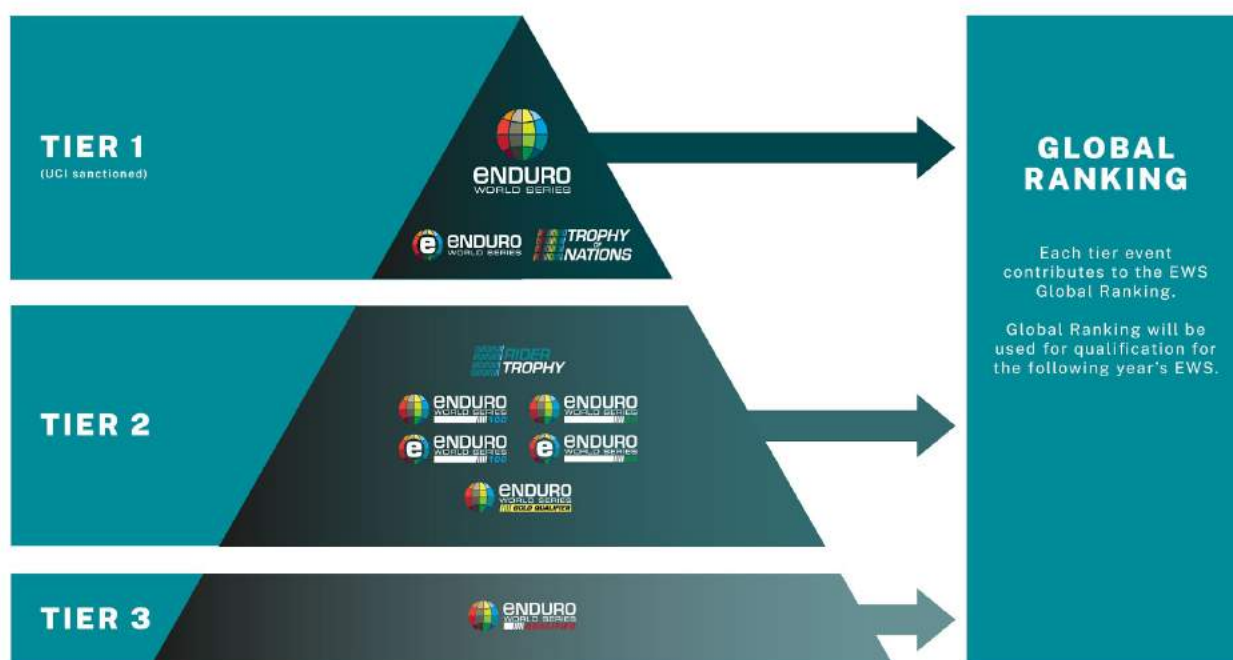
TIER 1
(UCI sanctioned)

ENDURO WORLD SERIES

ENDURO WORLD SERIES TROPHY OF NATIONS

TIER 2

RIDER TROPHY

ENDURO WORLD SERIES 100
ENDURO WORLD SERIES
ENDURO WORLD SERIES 100
ENDURO WORLD SERIES

ENDURO WORLD SERIES GOLD QUALIFIER

TIER 3

ENDURO WORLD SERIES

GLOBAL RANKING

Each tier event contributes to the EWS Global Ranking.

Global Ranking will be used for qualification for the following year's EWS.